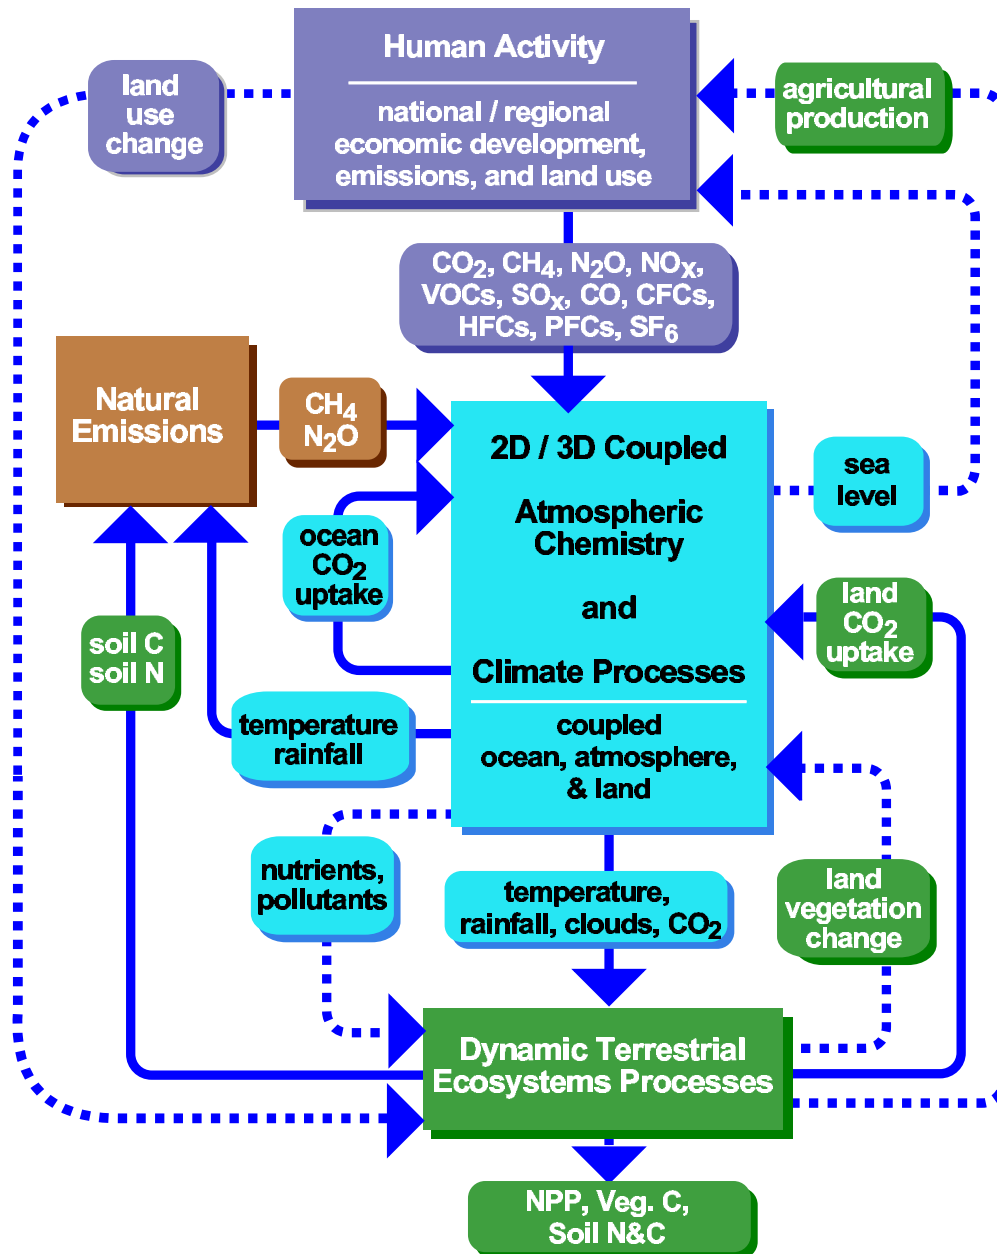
Human Activity

national / regional economic development, emissions, and land use

land use change

agricultural production

$CO_2$, $CH_4$, $N_2O$, $NO_x$, VOCs, $SO_x$, CO, CFCs, HFCs, PFCs, $SF_6$

Natural Emissions

$CH_4$
$N_2O$

2D / 3D Coupled

Atmospheric Chemistry

and

Climate Processes

coupled ocean, atmosphere, & land

sea level

ocean $CO_2$ uptake

land $CO_2$ uptake

soil C
soil N

temperature
rainfall

nutrients, pollutants

temperature, rainfall, clouds, $CO_2$

land vegetation change

Dynamic Terrestrial Ecosystems Processes

NPP, Veg. C, Soil N&C